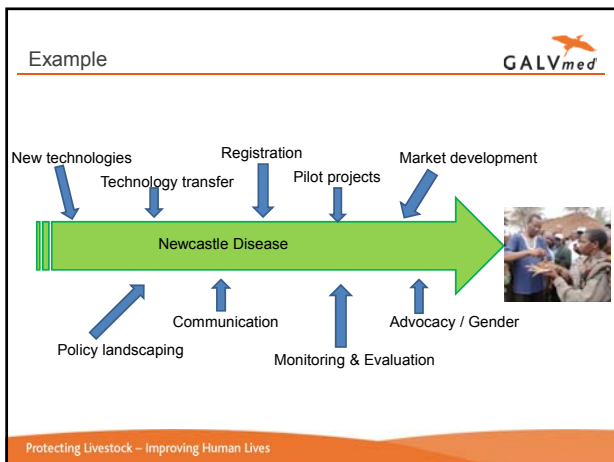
Example

GALVmed

New technologies

Technology transfer

Registration

Pilot projects

Market development

Newcastle Disease

Policy landscaping

Communication

Monitoring & Evaluation

Advocacy / Gender

Protecting Livestock – Improving Human Lives